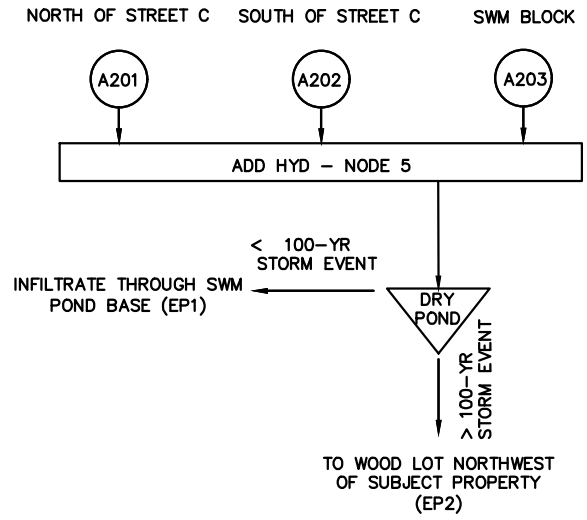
NORTH OF STREET C

SOUTH OF STREET C

SWM BLOCK

A201

A202

A203

ADD HYD – NODE 5

< 100-YR
STORM EVENT

INFILTRATE THROUGH SWM
POND BASE (EP1)

DRY
POND

> 100-YR
STORM EVENT

TO WOOD LOT NORTHWEST
OF SUBJECT PROPERTY
(EP2)